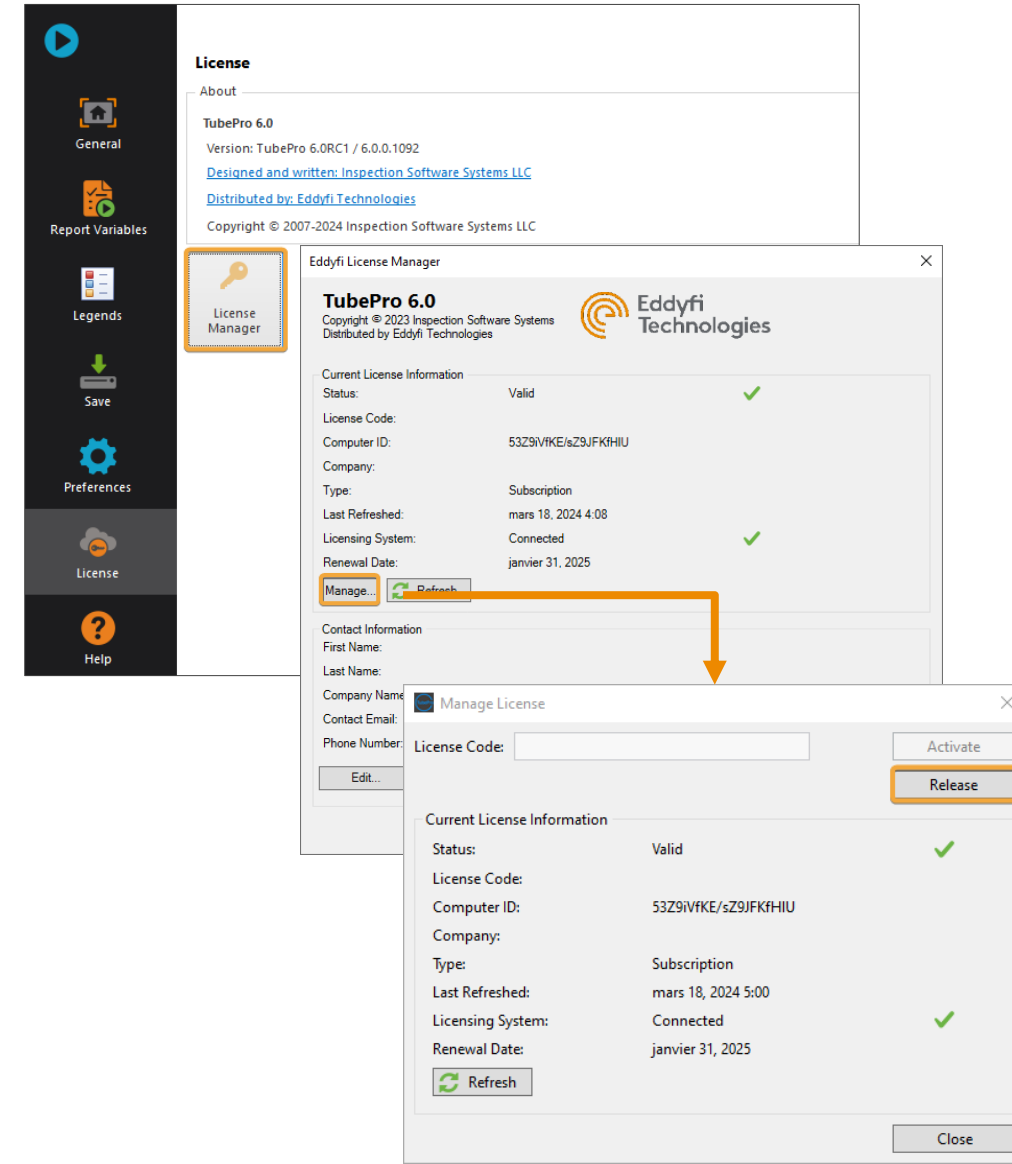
General

Report Variables

Legends

Save

Preferences

License

Help

License

About

TubePro 6.0

Version: TubePro 6.0RC1 / 6.0.0.1092

Designed and written: Inspection Software Systems LLC

Distributed by: Eddyfi Technologies

Copyright © 2007-2024 Inspection Software Systems LLC

License Manager

Eddyfi License Manager

TubePro 6.0
Copyright © 2023 Inspection Software Systems
Distributed by Eddyfi Technologies

Eddyfi Technologies

Current License Information

Status: Valid

License Code:

Computer ID: 53Z9iVfKE/sZ9JFKfHIU

Company:

Type: Subscription

Last Refreshed: mars 18, 2024 4:08

Licensing System: Connected

Renewal Date: janvier 31, 2025

Manage... Refresh

Contact Information

First Name:

Last Name:

Company Name

Contact Email:

Phone Number:

Edit...

Manage License

License Code:

Activate

Release

Current License Information

Status: Valid

License Code:

Computer ID: 53Z9iVfKE/sZ9JFKfHIU

Company:

Type: Subscription

Last Refreshed: mars 18, 2024 5:00

Licensing System: Connected

Renewal Date: janvier 31, 2025

Refresh

Close